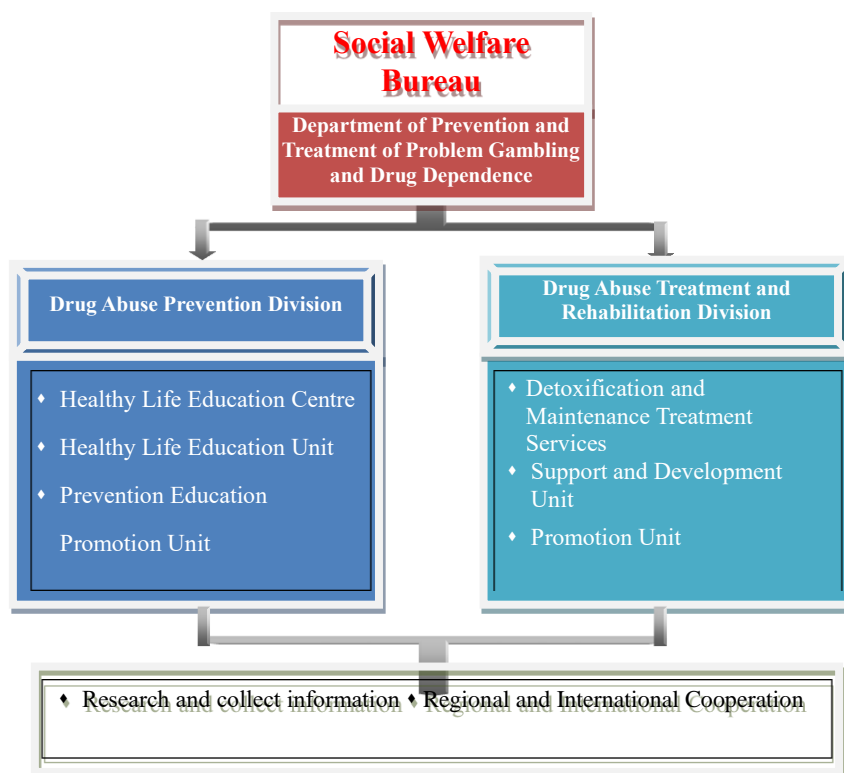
Social Welfare Bureau

Department of Prevention and Treatment of Problem Gambling and Drug Dependence

Drug Abuse Prevention Division

- Healthy Life Education Centre
- Healthy Life Education Unit
- Prevention Education Promotion Unit

Drug Abuse Treatment and Rehabilitation Division

- Detoxification and Maintenance Treatment Services
- Support and Development Unit
- Promotion Unit

- Research and collect information
- Regional and International Cooperation